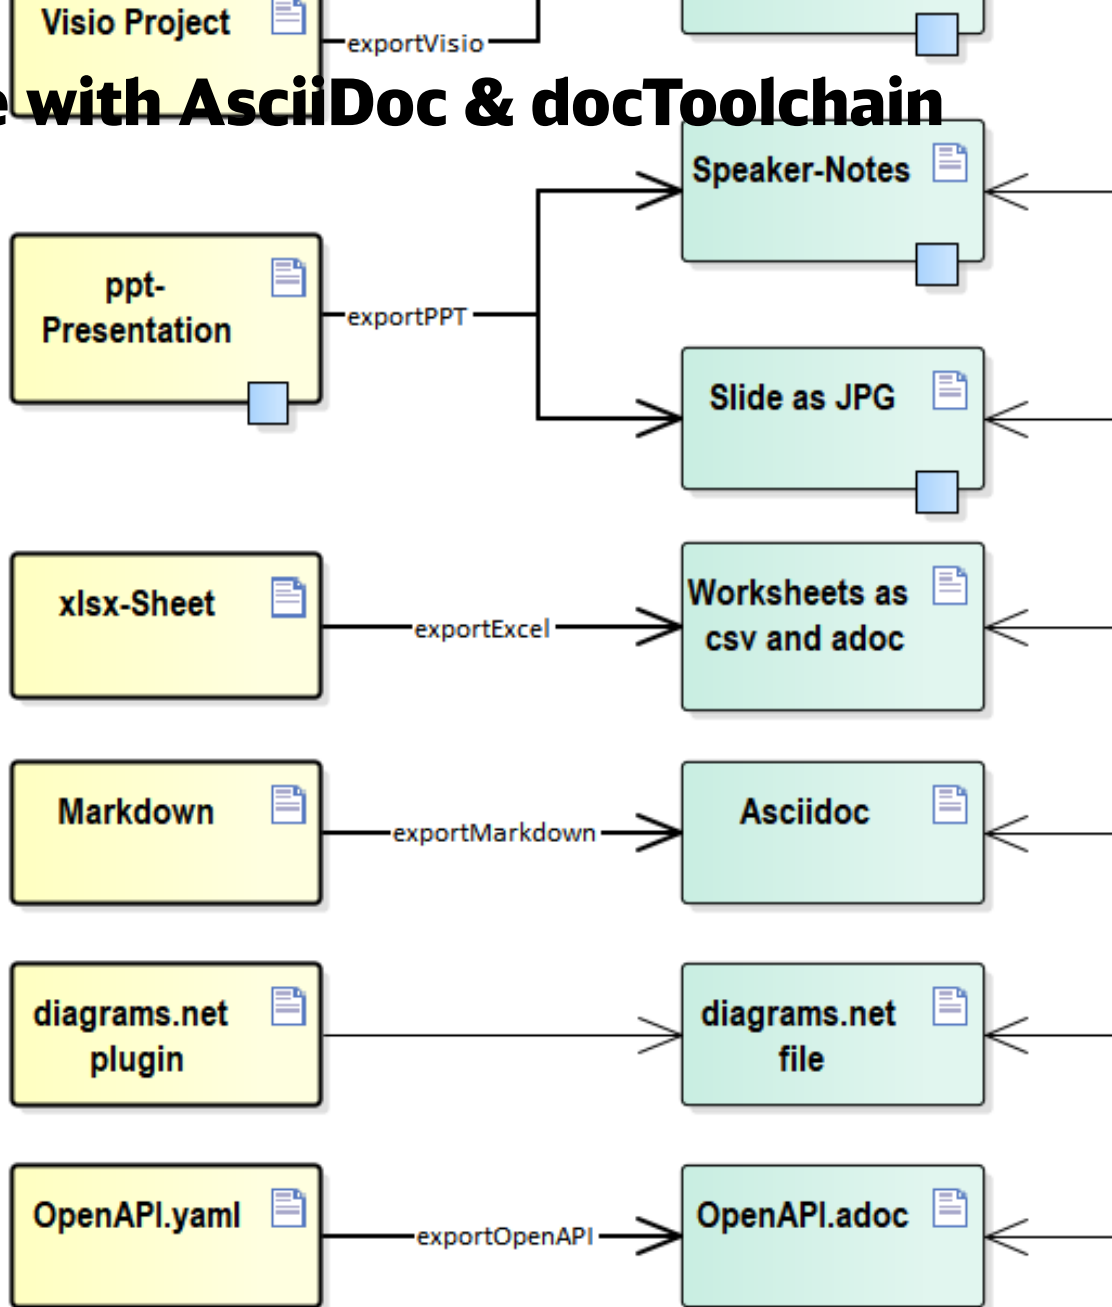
Visio Project

exportVisio

e with AsciiDoc & docToolchain

Speaker-Notes

ppt-Presentation

exportPPT

Slide as JPG

xlsx-Sheet

exportExcel

Worksheets as csv and adoc

Markdown

exportMarkdown

Asciidoc

diagrams.net plugin

diagrams.net file

OpenAPI.yaml

exportOpenAPI

OpenAPI.adoc